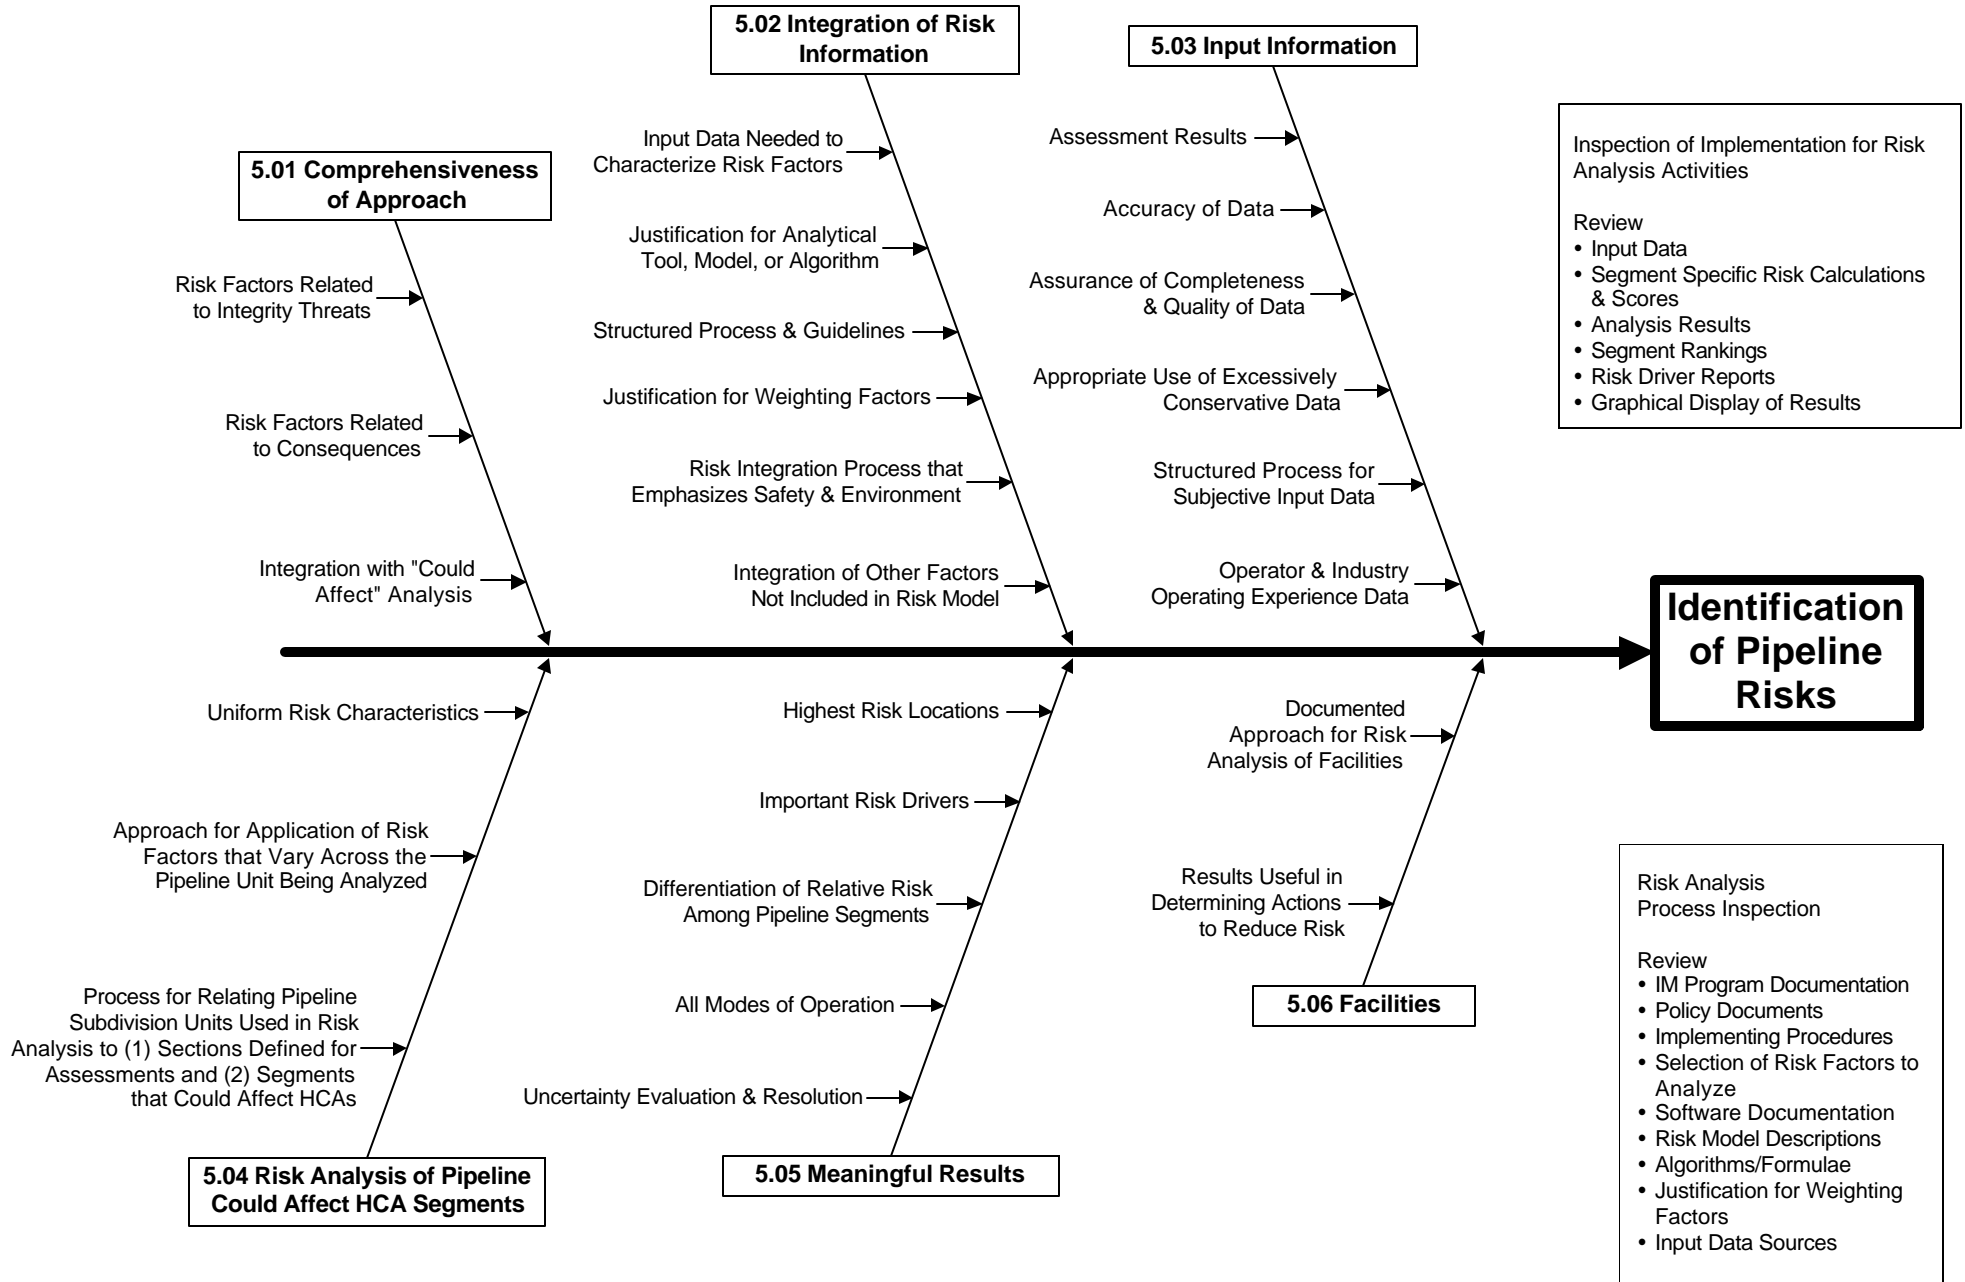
5.02 Integration of Risk Information

5.03 Input Information

5.01 Comprehensiveness of Approach

Risk Factors Related to Integrity Threats

Risk Factors Related to Consequences

Integration with "Could Affect" Analysis

Input Data Needed to Characterize Risk Factors

Justification for Analytical Tool, Model, or Algorithm

Structured Process & Guidelines

Justification for Weighting Factors

Risk Integration Process that Emphasizes Safety & Environment

Integration of Other Factors Not Included in Risk Model

Assessment Results

Accuracy of Data

Assurance of Completeness & Quality of Data

Appropriate Use of Excessively Conservative Data

Structured Process for Subjective Input Data

Operator & Industry Operating Experience Data

Inspection of Implementation for Risk Analysis Activities

Review
• Input Data
• Segment Specific Risk Calculations & Scores
• Analysis Results
• Segment Rankings
• Risk Driver Reports
• Graphical Display of Results

Identification of Pipeline Risks

Uniform Risk Characteristics

Approach for Application of Risk Factors that Vary Across the Pipeline Unit Being Analyzed

Process for Relating Pipeline Subdivision Units Used in Risk Analysis to (1) Sections Defined for Assessments and (2) Segments that Could Affect HCAs

5.04 Risk Analysis of Pipeline Could Affect HCA Segments

Highest Risk Locations

Important Risk Drivers

Differentiation of Relative Risk Among Pipeline Segments

All Modes of Operation

Uncertainty Evaluation & Resolution

5.05 Meaningful Results

Documented Approach for Risk Analysis of Facilities

Results Useful in Determining Actions to Reduce Risk

5.06 Facilities

Risk Analysis Process Inspection

Review
• IM Program Documentation
• Policy Documents
• Implementing Procedures
• Selection of Risk Factors to Analyze
• Software Documentation
• Risk Model Descriptions
• Algorithms/Formulae
• Justification for Weighting Factors
• Input Data Sources